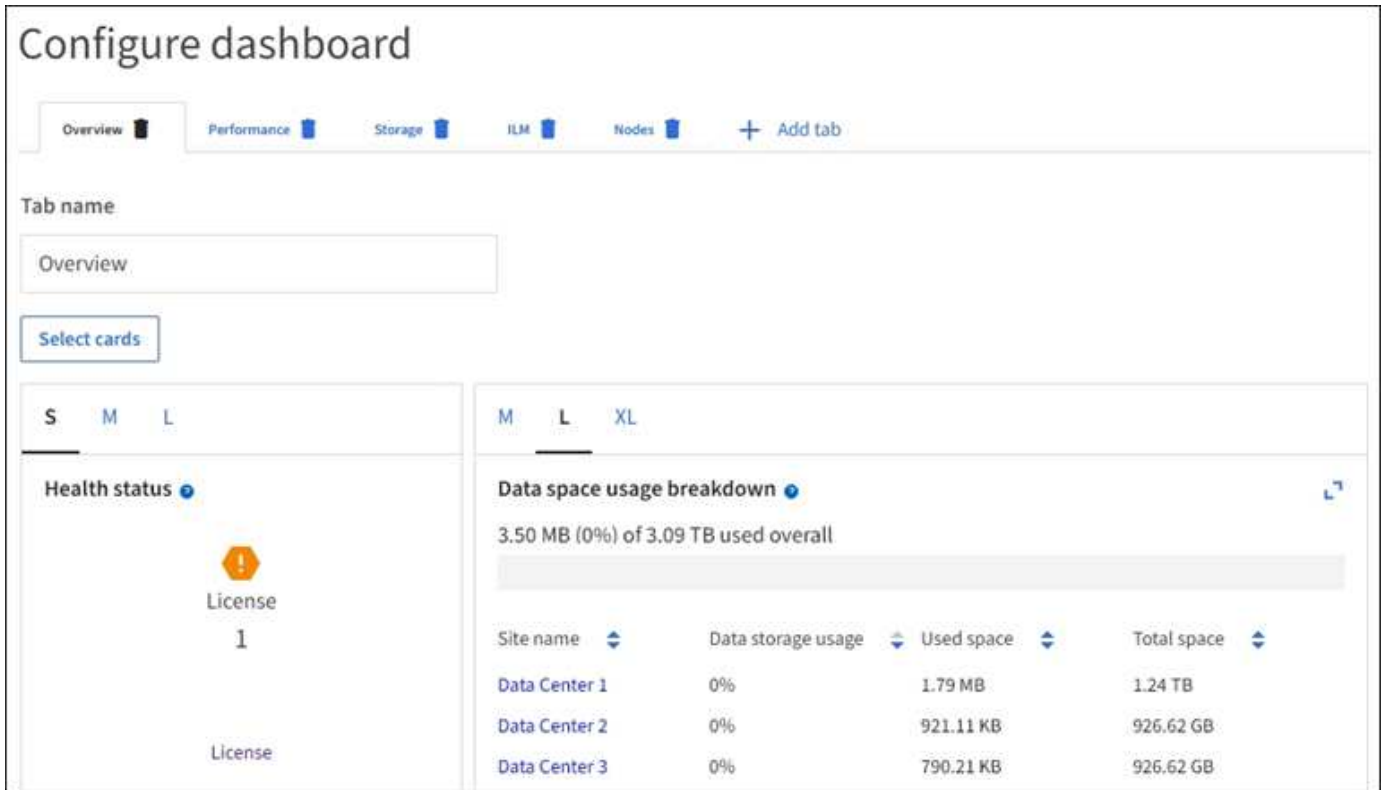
Configure dashboard

Overview Performance Storage ILM Nodes + Add tab

Tab name

Overview

Select cards

S M L

Health status

License
1

License

M L XL

Data space usage breakdown

3.50 MB (0%) of 3.09 TB used overall

| Site name | Data storage usage | Used space | Total space |
|---|---|---|---|
| Data Center 1 | 0% | 1.79 MB | 1.24 TB |
| Data Center 2 | 0% | 921.11 KB | 926.62 GB |
| Data Center 3 | 0% | 790.21 KB | 926.62 GB |